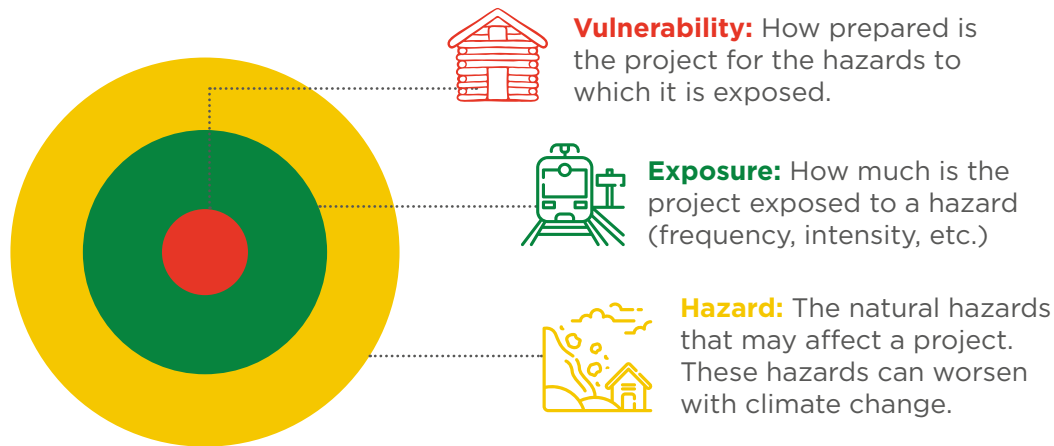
**Vulnerability:** How prepared is the project for the hazards to which it is exposed.

**Exposure:** How much is the project exposed to a hazard (frequency, intensity, etc.)

**Hazard:** The natural hazards that may affect a project. These hazards can worsen with climate change.